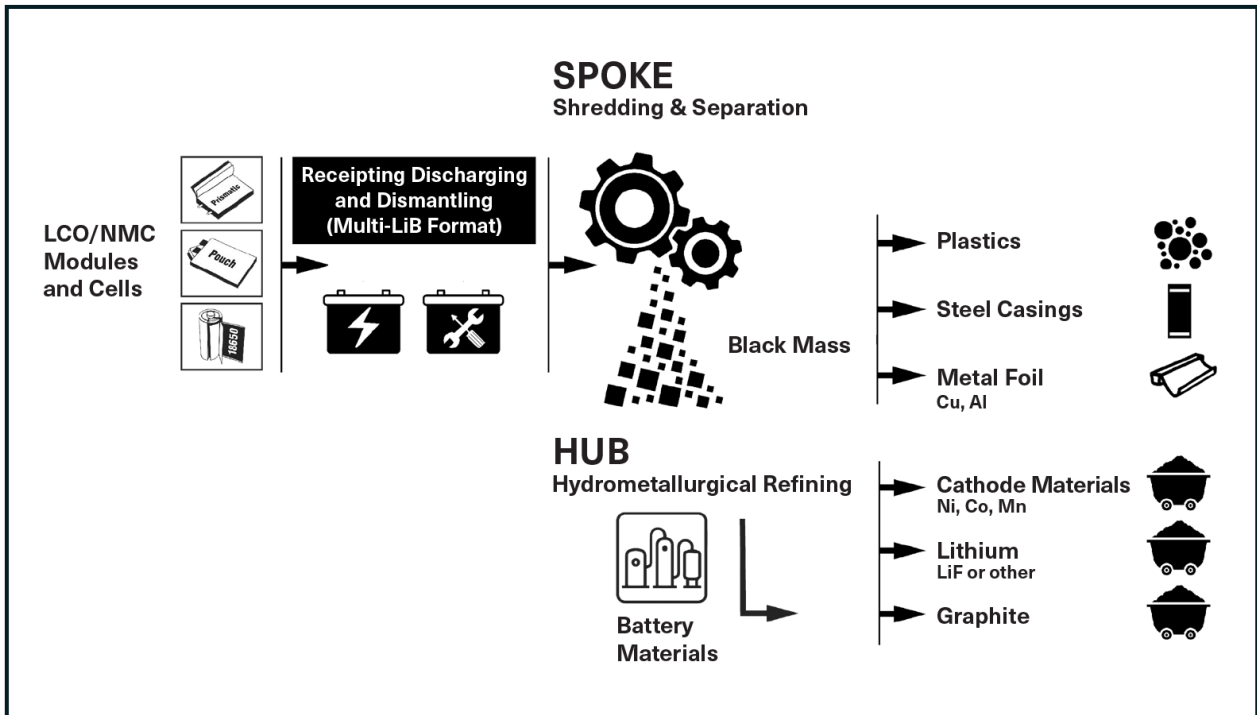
SPOKE
Shredding & Separation

LCO/NMC Modules and Cells

Prismatic

Pouch

18650

Receipting Discharging and Dismantling (Multi-LiB Format)

Black Mass

Plastics

Steel Casings

Metal Foil
Cu, Al

HUB
Hydrometallurgical Refining

Battery Materials

Cathode Materials
Ni, Co, Mn

Lithium
LiF or other

Graphite